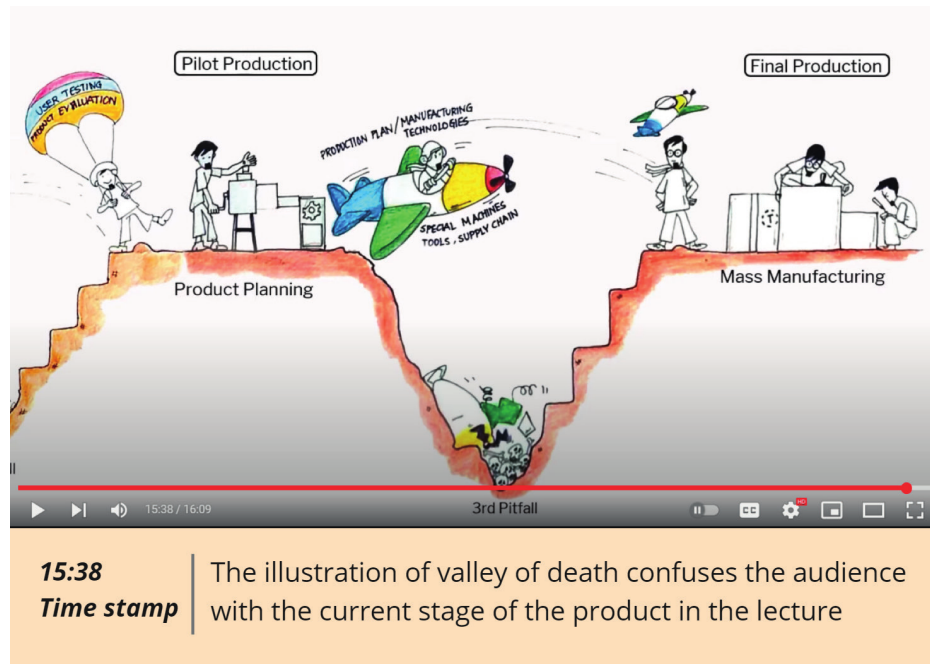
Pilot Production

Final Production

USER TESTING
PRODUCT EVALUATION

PRODUCTION PLAN / MANUFACTURING TECHNOLOGIES

SPECIAL MACHINES
TOOLS, SUPPLY CHAIN

Product Planning

Mass Manufacturing

3rd Pitfall

15:38 / 16:09

HD

15:38
Time stamp

The illustration of valley of death confuses the audience with the current stage of the product in the lecture